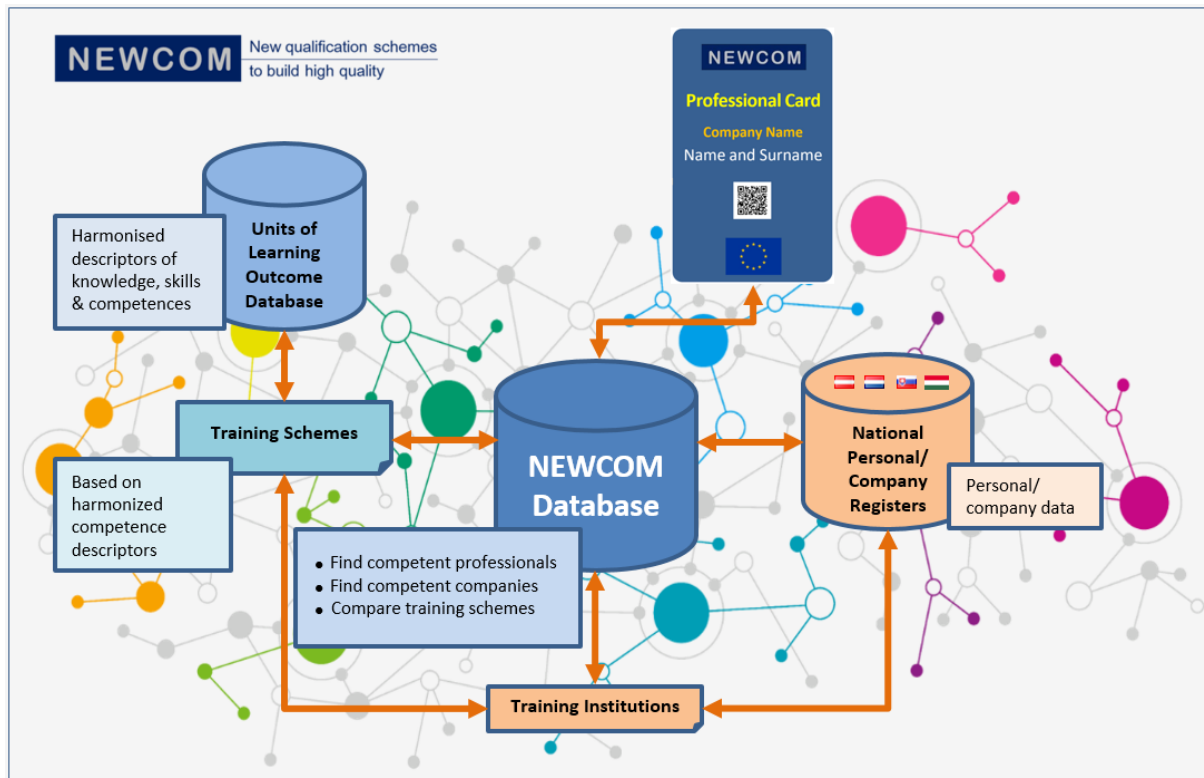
NEWCOM New qualification schemes to build high quality

NEWCOM
Professional Card
Company Name
Name and Surname

Units of Learning Outcome Database

Harmonised descriptors of knowledge, skills & competences

Training Schemes

Based on harmonized competence descriptors

NEWCOM Database

National Personal/ Company Registers

Personal/ company data

• Find competent professionals
• Find competent companies
• Compare training schemes

Training Institutions